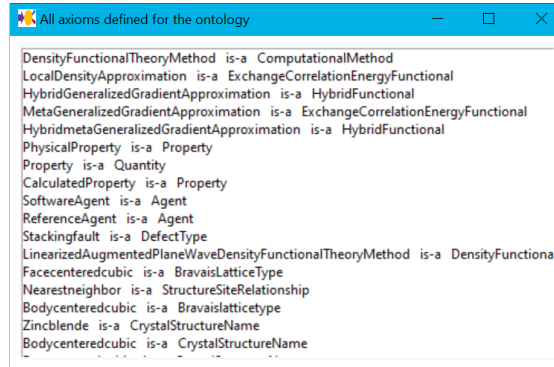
All axioms defined for the ontology

DensityFunctionalTheoryMethod is-a ComputationalMethod
LocalDensityApproximation is-a ExchangeCorrelationEnergyFunctional
HybridGeneralizedGradientApproximation is-a HybridFunctional
MetaGeneralizedGradientApproximation is-a ExchangeCorrelationEnergyFunctional
HybridmetaGeneralizedGradientApproximation is-a HybridFunctional
PhysicalProperty is-a Property
Property is-a Quantity
CalculatedProperty is-a Property
SoftwareAgent is-a Agent
ReferenceAgent is-a Agent
Stackingfault is-a DefectType
LinearizedAugmentedPlaneWaveDensityFunctionalTheoryMethod is-a DensityFunctiona
Facecenteredcubic is-a BravaisLatticeType
Nearestneighbor is-a StructureSiteRelationship
Bodycenteredcubic is-a Bravaislatticetype
Zincblende is-a CrystalStructureName
Bodycenteredcubic is-a CrystalStructureName
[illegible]